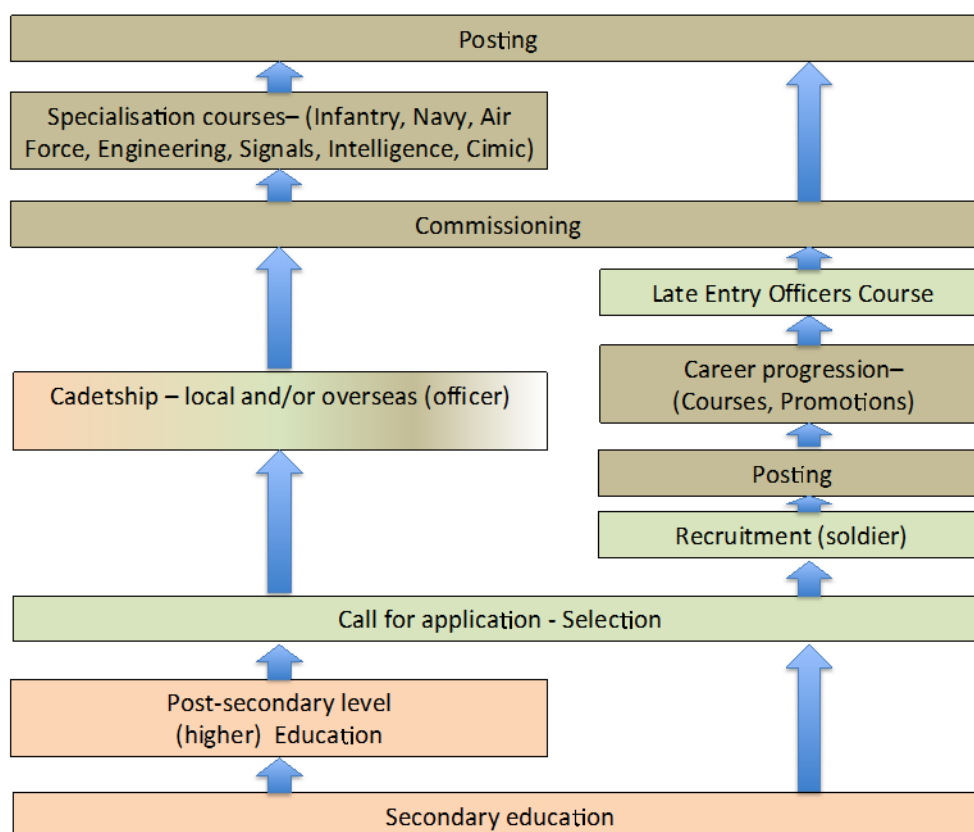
Posting

Specialisation courses– (Infantry, Navy, Air Force, Engineering, Signals, Intelligence, Cimic)

Commissioning

Late Entry Officers Course

Career progression– (Courses, Promotions)

Cadetship – local and/or overseas (officer)

Posting

Recruitment (soldier)

Call for application - Selection

Post-secondary level (higher) Education

Secondary education